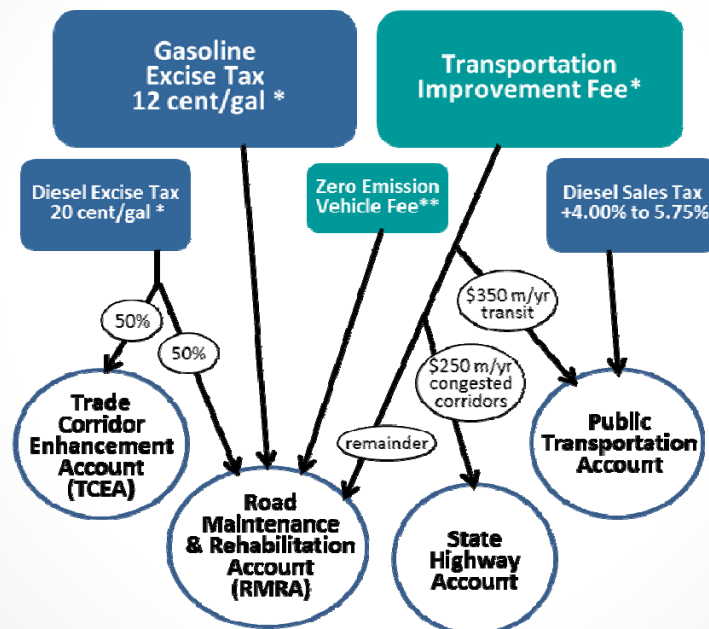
Gasoline Excise Tax 12 cent/gal *

Transportation Improvement Fee*

Diesel Excise Tax 20 cent/gal *

Zero Emission Vehicle Fee**

Diesel Sales Tax +4.00% to 5.75%

50%

50%

$350 m/yr transit

$250 m/yr congested corridors

remainder

Trade Corridor Enhancement Account (TCEA)

Road Maintenance & Rehabilitation Account (RMRA)

State Highway Account

Public Transportation Account